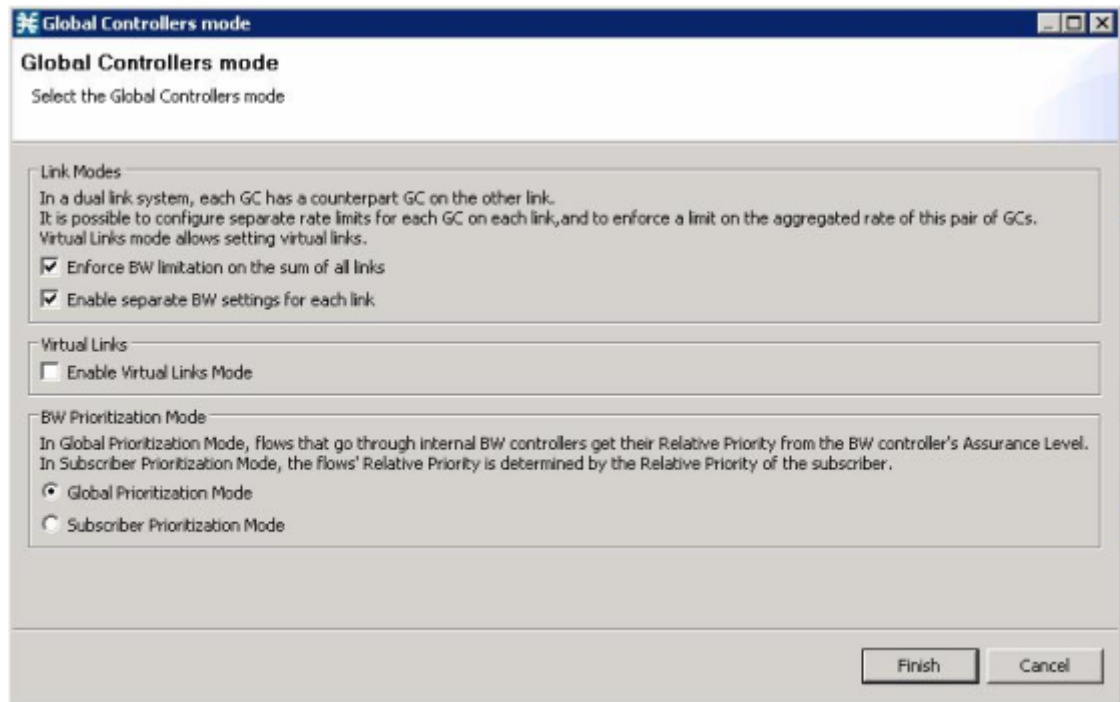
Global Controllers mode

Global Controllers mode

Select the Global Controllers mode

Link Modes

In a dual link system, each GC has a counterpart GC on the other link.
It is possible to configure separate rate limits for each GC on each link,and to enforce a limit on the aggregated rate of this pair of GCs.
Virtual Links mode allows setting virtual links.

☑ Enforce BW limitation on the sum of all links

☑ Enable separate BW settings for each link

Virtual Links

☐ Enable Virtual Links Mode

BW Prioritization Mode

In Global Prioritization Mode, flows that go through internal BW controllers get their Relative Priority from the BW controller's Assurance Level.
In Subscriber Prioritization Mode, the flows' Relative Priority is determined by the Relative Priority of the subscriber.

◉ Global Prioritization Mode

○ Subscriber Prioritization Mode

Finish

Cancel